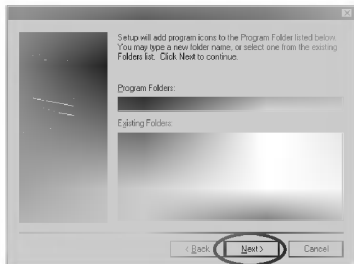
Setup will add program icons to the Program Folder listed below. You may type a new folder name, or select one from the existing Folders list. Click Next to continue.

Program Folders:

Existing Folders:

< Back

Next >

Cancel